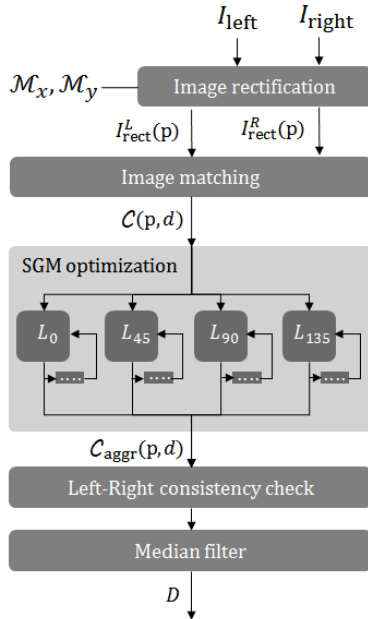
$I_{\text{left}}$ $I_{\text{right}}$

$\mathcal{M}_x, \mathcal{M}_y$

Image rectification

$I^L_{\text{rect}}(\text{p})$ $I^R_{\text{rect}}(\text{p})$

Image matching

$\mathcal{C}(\text{p}, d)$

SGM optimization

$L_0$ $L_{45}$ $L_{90}$ $L_{135}$

$\mathcal{C}_{\text{aggr}}(\text{p}, d)$

Left-Right consistency check

Median filter

$D$